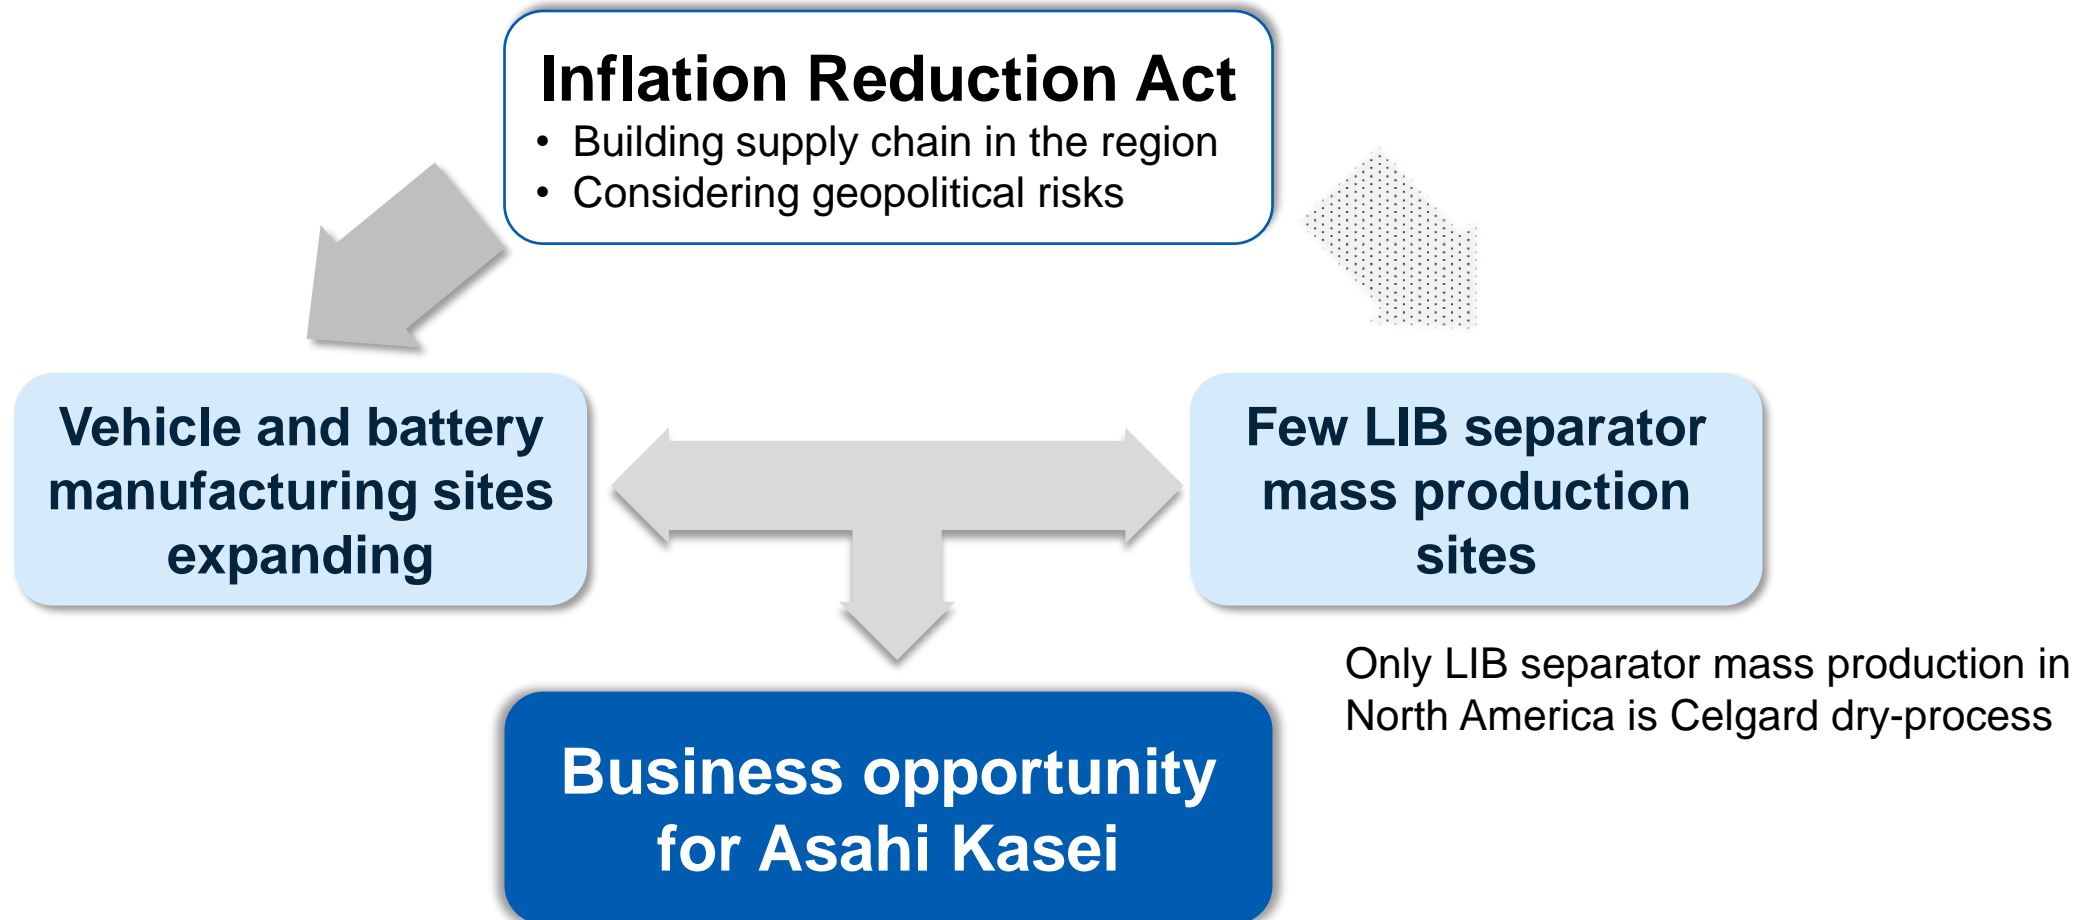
Inflation Reduction Act
• Building supply chain in the region
• Considering geopolitical risks

Vehicle and battery manufacturing sites expanding

Few LIB separator mass production sites

Only LIB separator mass production in North America is Celgard dry-process

Business opportunity for Asahi Kasei